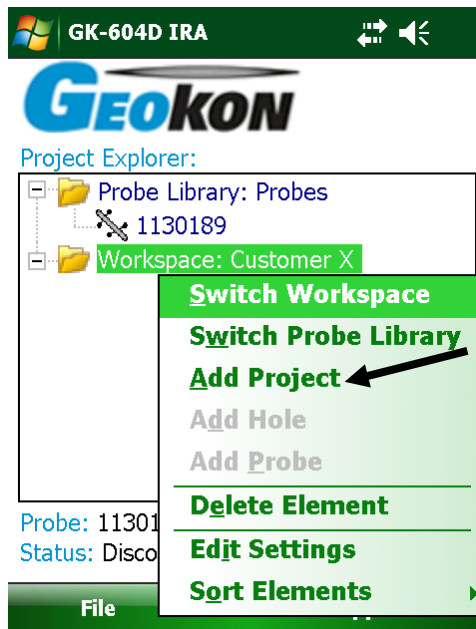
GK-604D IRA

GEOKON

Project Explorer:

Probe Library: Probes
1130189
Workspace: Customer X

Switch Workspace
Switch Probe Library
Add Project
Add Hole
Add Probe
Delete Element
Edit Settings
Sort Elements

Probe: 11301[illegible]
Status: Disco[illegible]

File